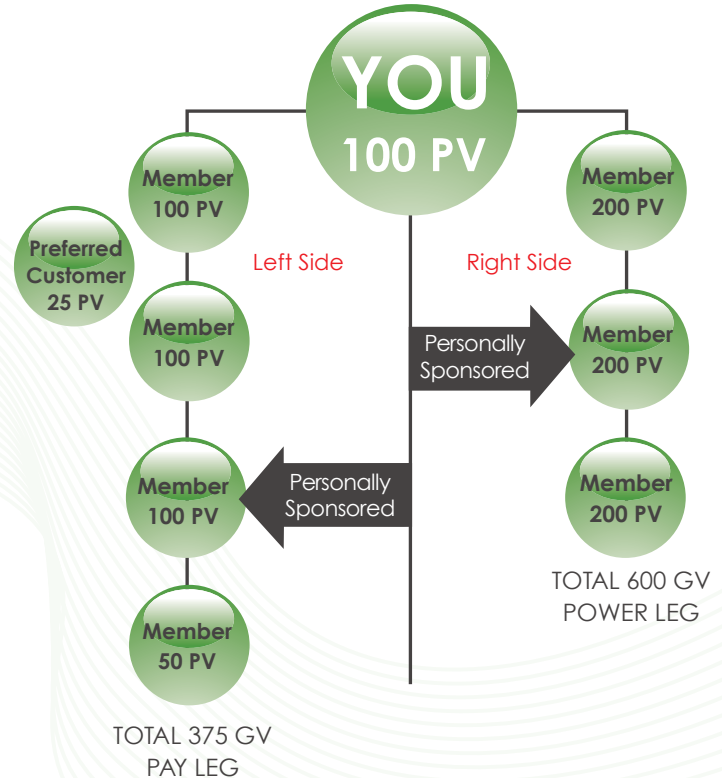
YOU
100 PV

Member
100 PV

Preferred
Customer
25 PV

Left Side

Right Side

Member
200 PV

Member
100 PV

Personally
Sponsored

Member
200 PV

Member
100 PV

Personally
Sponsored

Member
200 PV

Member
50 PV

TOTAL 600 GV
POWER LEG

TOTAL 375 GV
PAY LEG